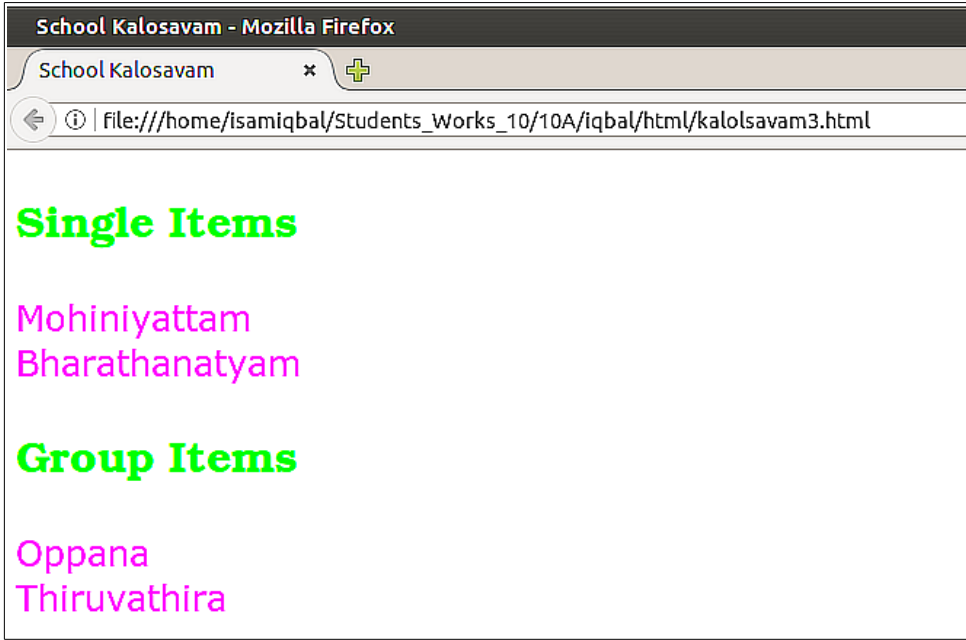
School Kalosavam - Mozilla Firefox

School Kalosavam

file:///home/isamiqbal/Students_Works_10/10A/iqbal/html/kalolsavam3.html

Single Items

Mohiniyattam
Bharathanatyam

Group Items

Oppana
Thiruvathira